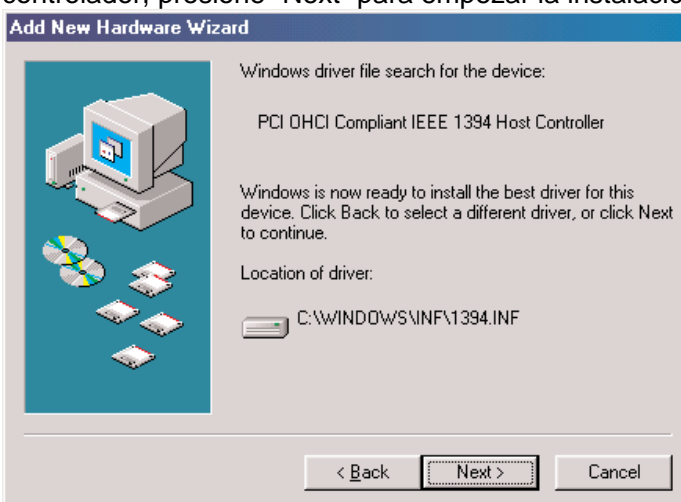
controlador, presione "Next" para empezar la instalació

Add New Hardware Wizard

Windows driver file search for the device:

PCI OHCI Compliant IEEE 1394 Host Controller

Windows is now ready to install the best driver for this device. Click Back to select a different driver, or click Next to continue.

Location of driver:

C:\WINDOWS\INF\1394.INF

< Back Next > Cancel